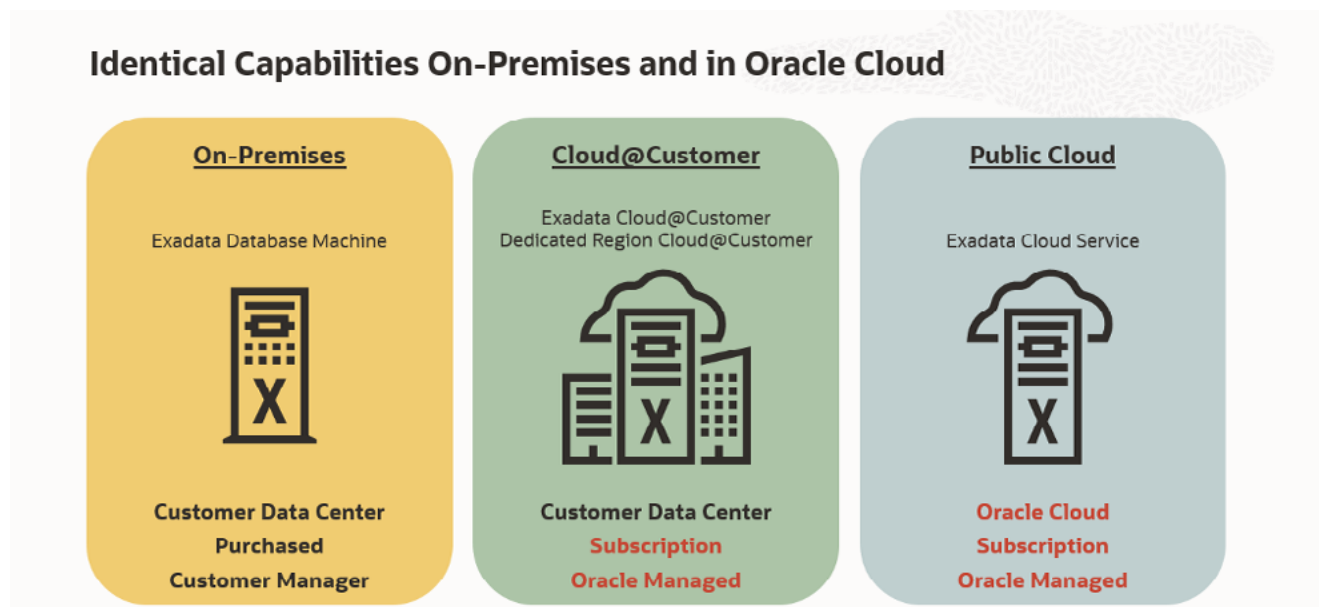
Identical Capabilities On-Premises and in Oracle Cloud

On-Premises

Exadata Database Machine

Customer Data Center
Purchased
Customer Manager

Cloud@Customer

Exadata Cloud@Customer
Dedicated Region Cloud@Customer

Customer Data Center
Subscription
Oracle Managed

Public Cloud

Exadata Cloud Service

Oracle Cloud
Subscription
Oracle Managed